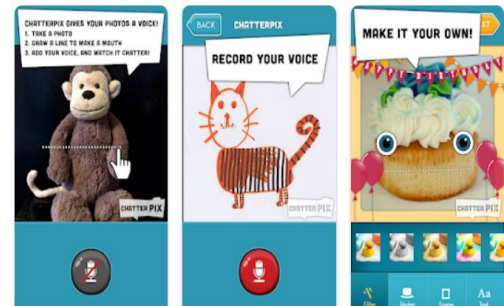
CHATTERPIX GIVES YOUR PHOTOS A VOICE!
1. TAKE A PHOTO
2. DRAW A LINE TO MAKE A MOUTH
3. ADD YOUR VOICE, AND WATCH IT CHATTER!

CHATTER PIX

BACK CHATTERPIX

RECORD YOUR VOICE

CHATTER PIX

MAKE IT YOUR OWN!

CHATTER PIX

Filter Sticker Frame Text